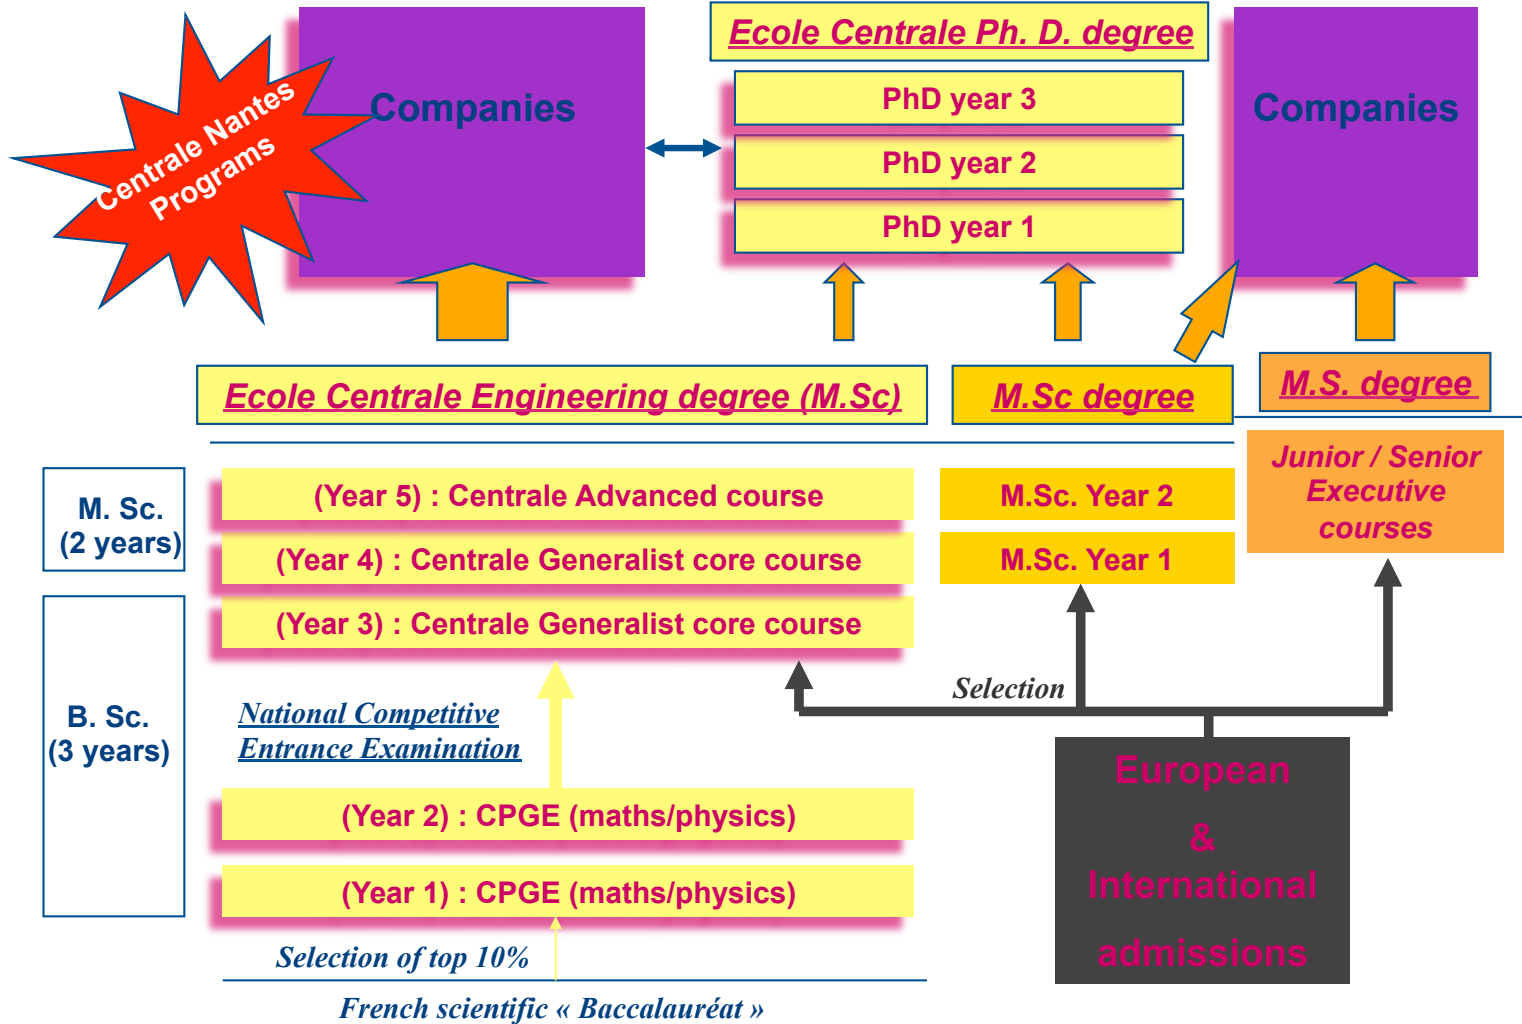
Centrale Nantes Programs

Companies

Ecole Centrale Ph. D. degree

PhD year 3

PhD year 2

PhD year 1

Companies

Ecole Centrale Engineering degree (M.Sc)

M.Sc degree

M.S. degree

M. Sc. (2 years)

(Year 5) : Centrale Advanced course

(Year 4) : Centrale Generalist core course

(Year 3) : Centrale Generalist core course

M.Sc. Year 2

M.Sc. Year 1

Junior / Senior Executive courses

B. Sc. (3 years)

National Competitive Entrance Examination

Selection

(Year 2) : CPGE (maths/physics)

(Year 1) : CPGE (maths/physics)

European & International admissions

Selection of top 10%

French scientific « Baccalauréat »